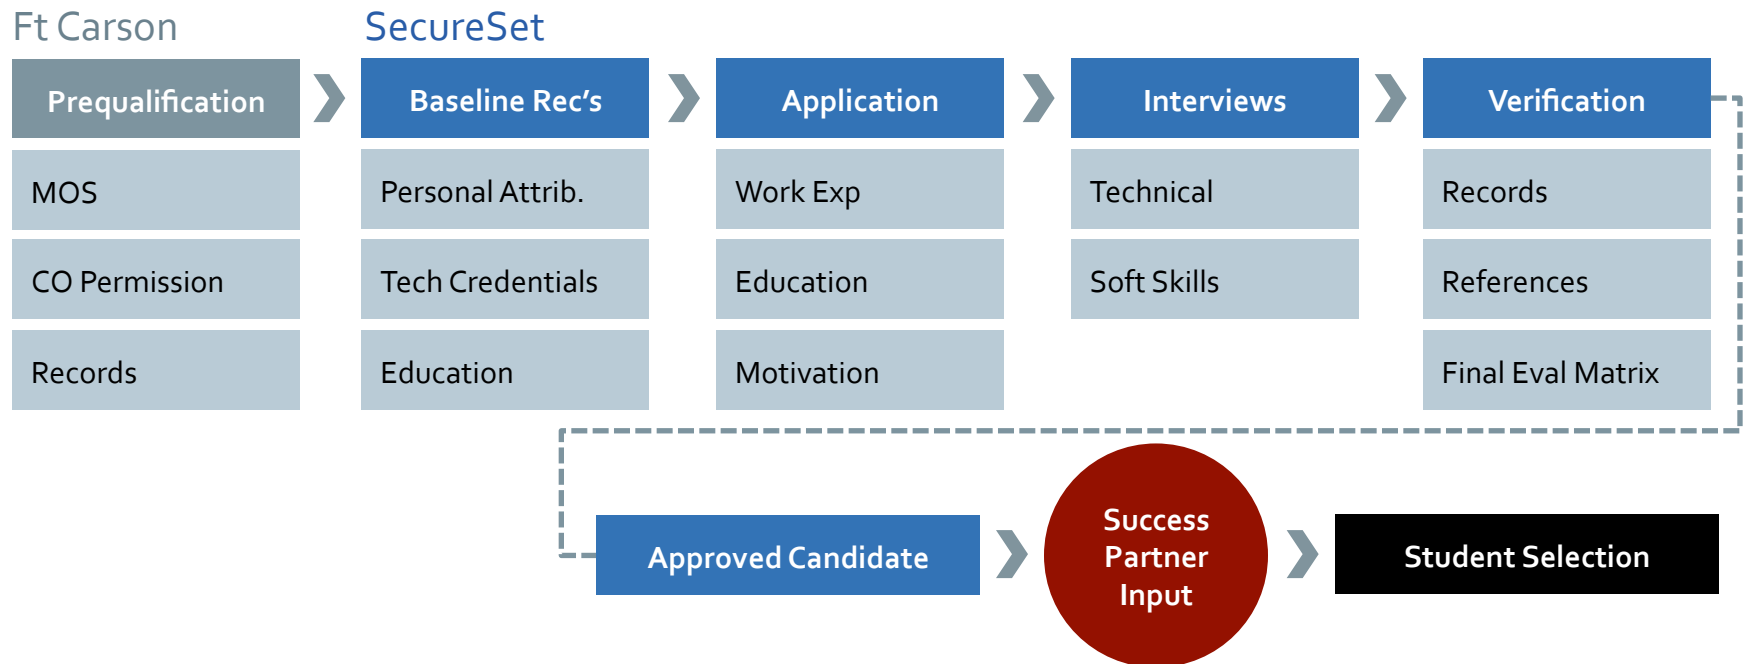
Ft Carson

SecureSet

Prequalification

MOS

CO Permission

Records

Baseline Rec's

Personal Attrib.

Tech Credentials

Education

Application

Work Exp

Education

Motivation

Interviews

Technical

Soft Skills

Verification

Records

References

Final Eval Matrix

Approved Candidate

Success Partner Input

Student Selection